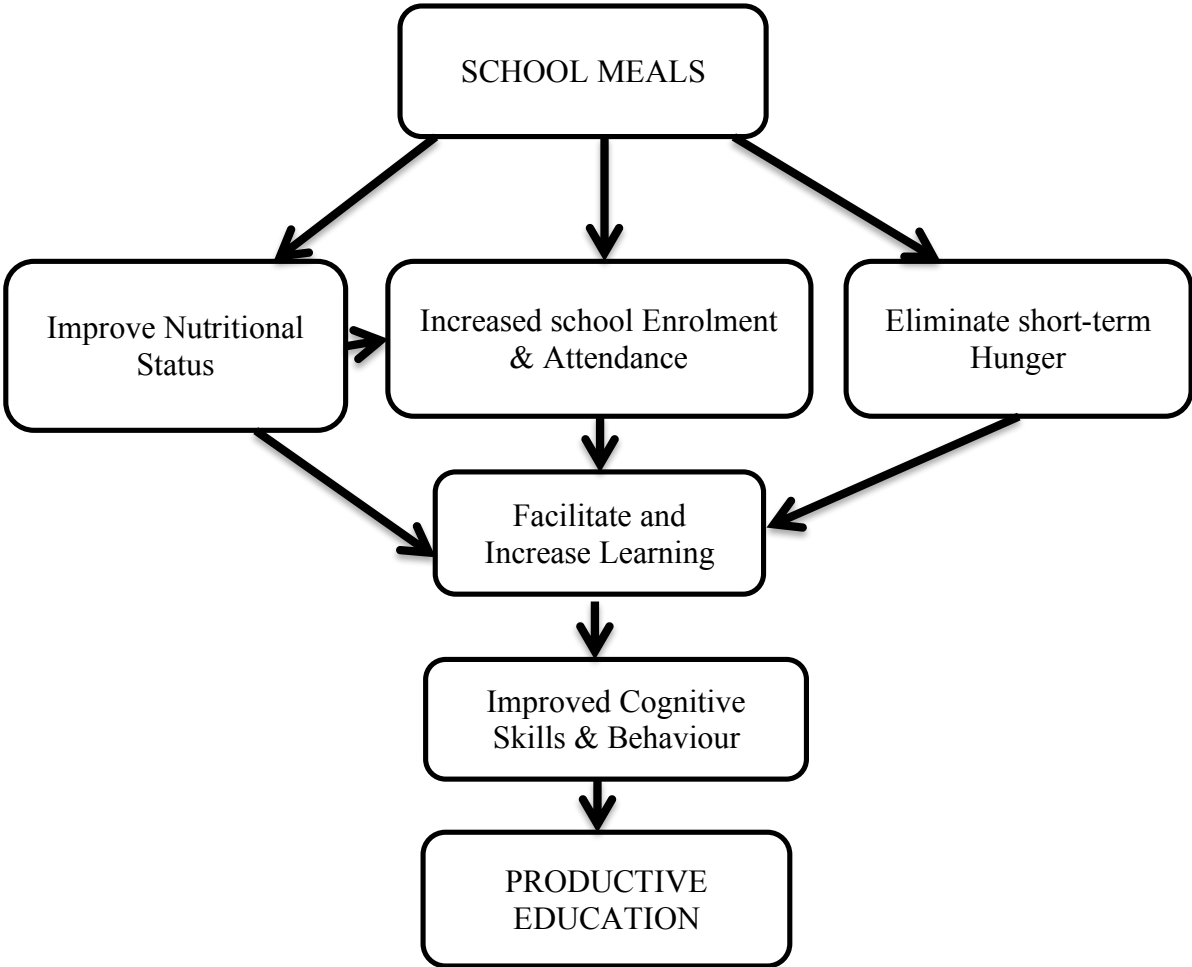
SCHOOL MEALS

Improve Nutritional Status

Increased school Enrolment & Attendance

Eliminate short-term Hunger

Facilitate and Increase Learning

Improved Cognitive Skills & Behaviour

PRODUCTIVE EDUCATION